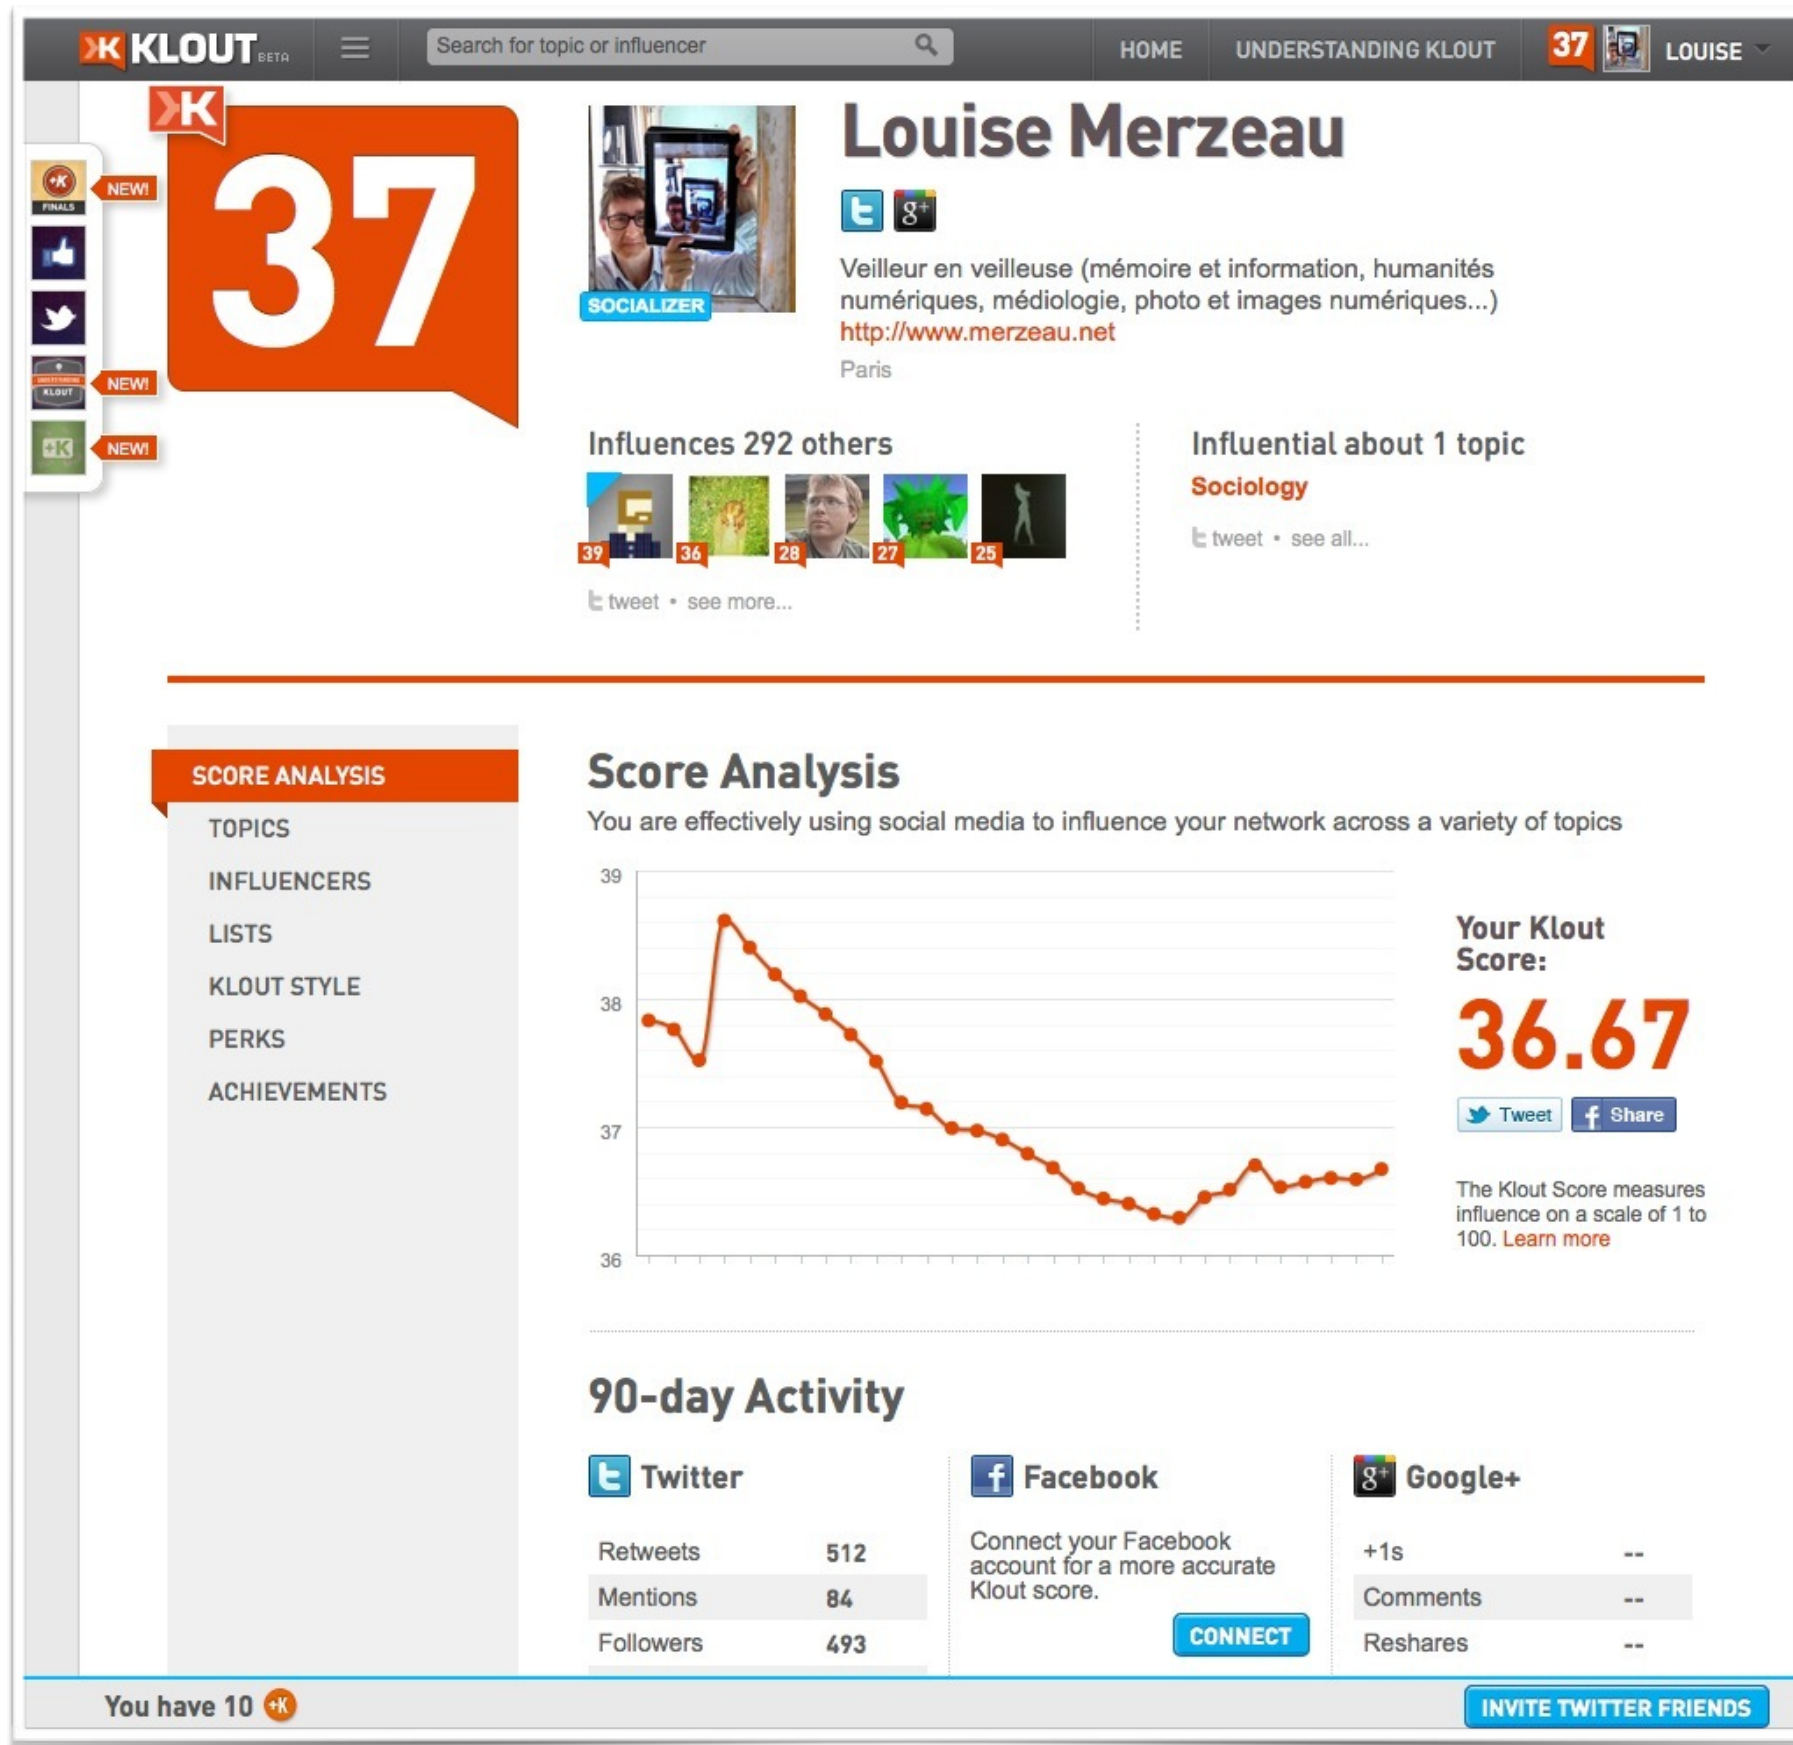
KLOUT BETA

Search for topic or influencer

HOME UNDERSTANDING KLOUT 37 LOUISE

NEW!

NEW!

NEW!

37

SOCIALIZER

Louise Merzeau

Veilleur en veilleuse (mémoire et information, humanités numériques, médiologie, photo et images numériques...)
http://www.merzeau.net
Paris

Influences 292 others

39 36 28 27 25

tweet • see more...

Influential about 1 topic

Sociology

tweet • see all...

SCORE ANALYSIS
TOPICS
INFLUENCERS
LISTS
KLOUT STYLE
PERKS
ACHIEVEMENTS

Score Analysis

You are effectively using social media to influence your network across a variety of topics

39
38
37
36

Your Klout Score:

36.67

Tweet Share

The Klout Score measures influence on a scale of 1 to 100. Learn more

90-day Activity

Twitter

| Retweets | 512 |
|---|---|
| Mentions | 84 |
| Followers | 493 |

Facebook

Connect your Facebook account for a more accurate Klout score.

CONNECT

Google+

| +1s | -- |
|---|---|
| Comments | -- |
| Reshares | -- |

You have 10

INVITE TWITTER FRIENDS